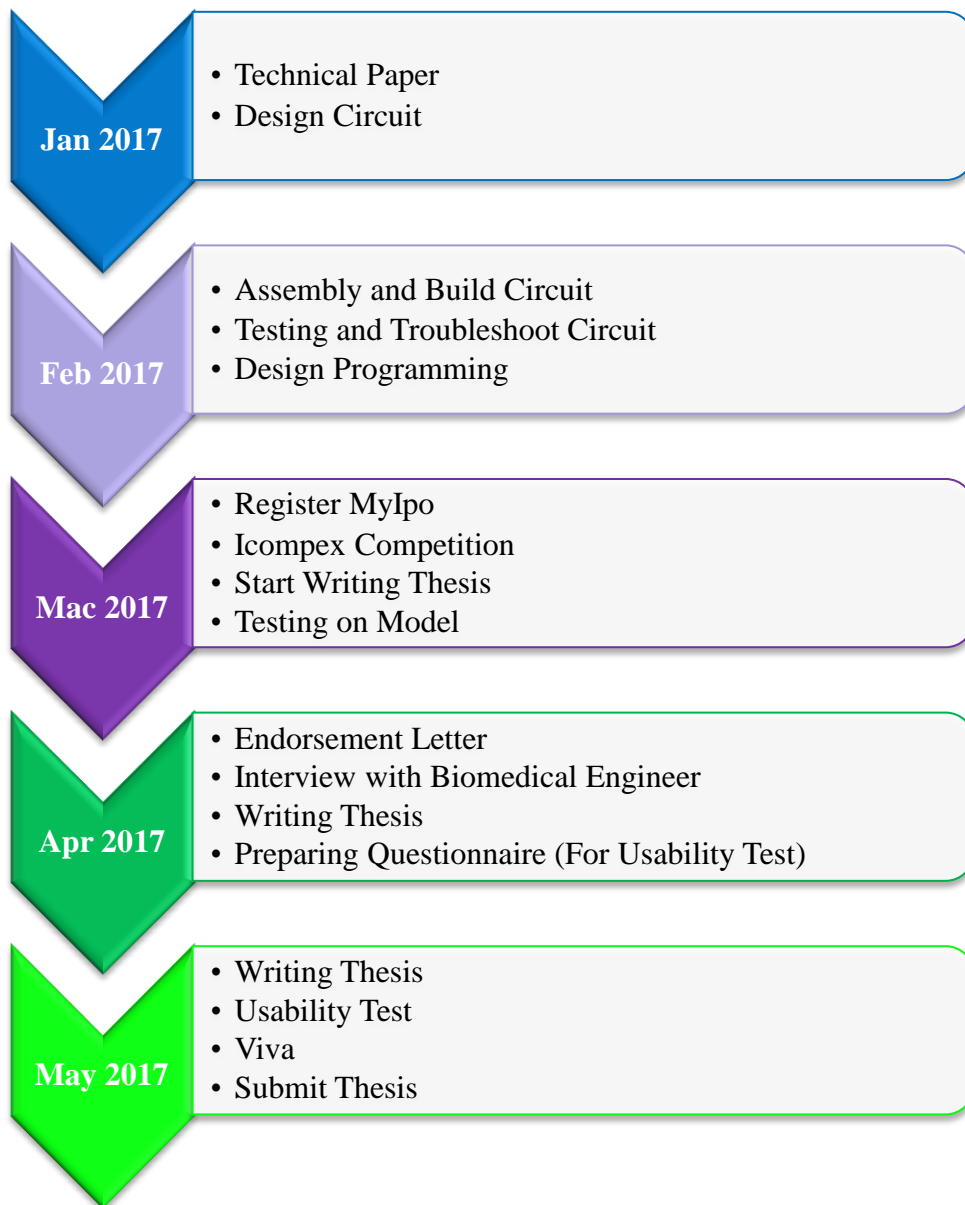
Jan 2017

- Technical Paper
- Design Circuit

Feb 2017

- Assembly and Build Circuit
- Testing and Troubleshoot Circuit
- Design Programming

Mac 2017

- Register MyIpo
- Icompex Competition
- Start Writing Thesis
- Testing on Model

Apr 2017

- Endorsement Letter
- Interview with Biomedical Engineer
- Writing Thesis
- Preparing Questionnaire (For Usability Test)

May 2017

- Writing Thesis
- Usability Test
- Viva
- Submit Thesis